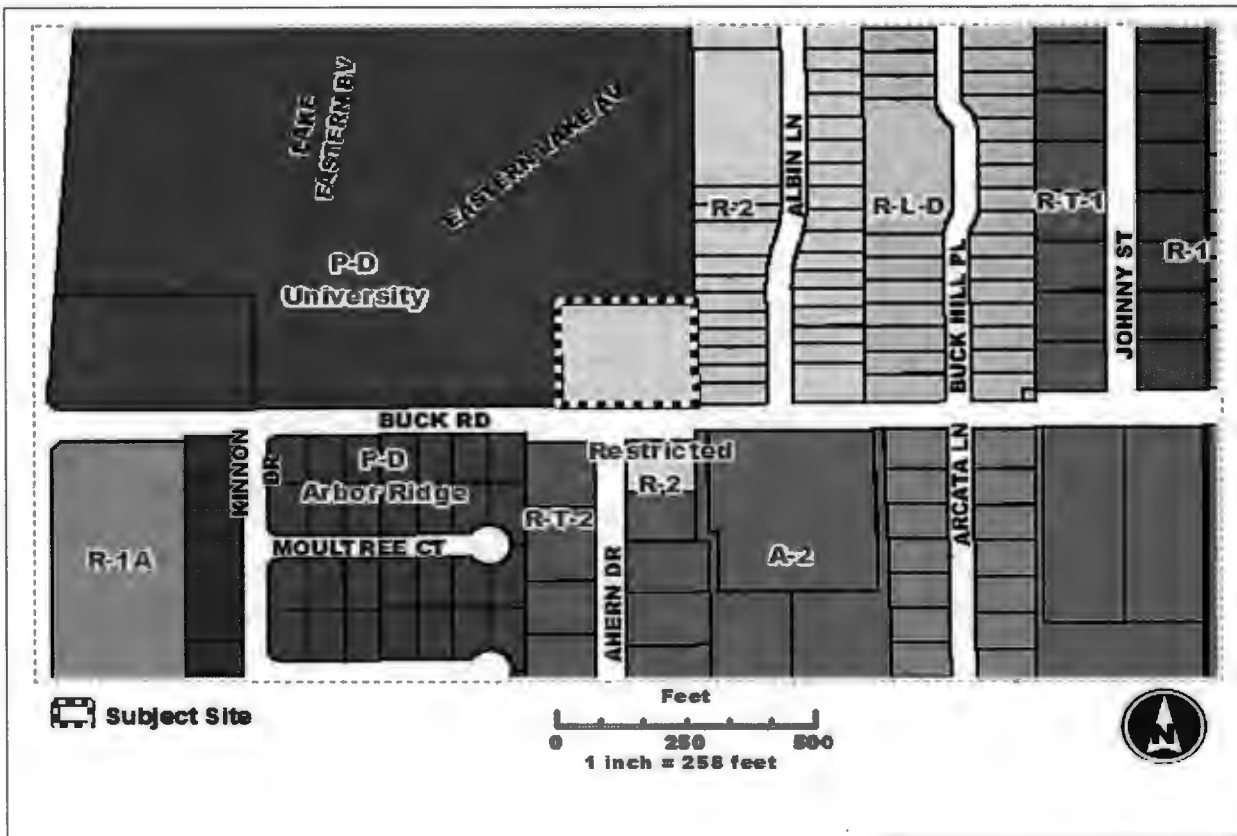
LAKE

EASTERN BV

EASTERN LAKE AV

P-D
University

R-2

ALBIN LN

R-L-D

BUCK HILL PL

R-T-1

JOHNNY ST

R-1

BUCK RD

KINNON

DR

P-D
Arbor Ridge

Restricted
R-2

R-T-2

MOULTREE CT

R-1A

AHERN DR

A-2

ARCATA LN

Subject Site

Feet
0 250 500
1 inch = 258 feet

N